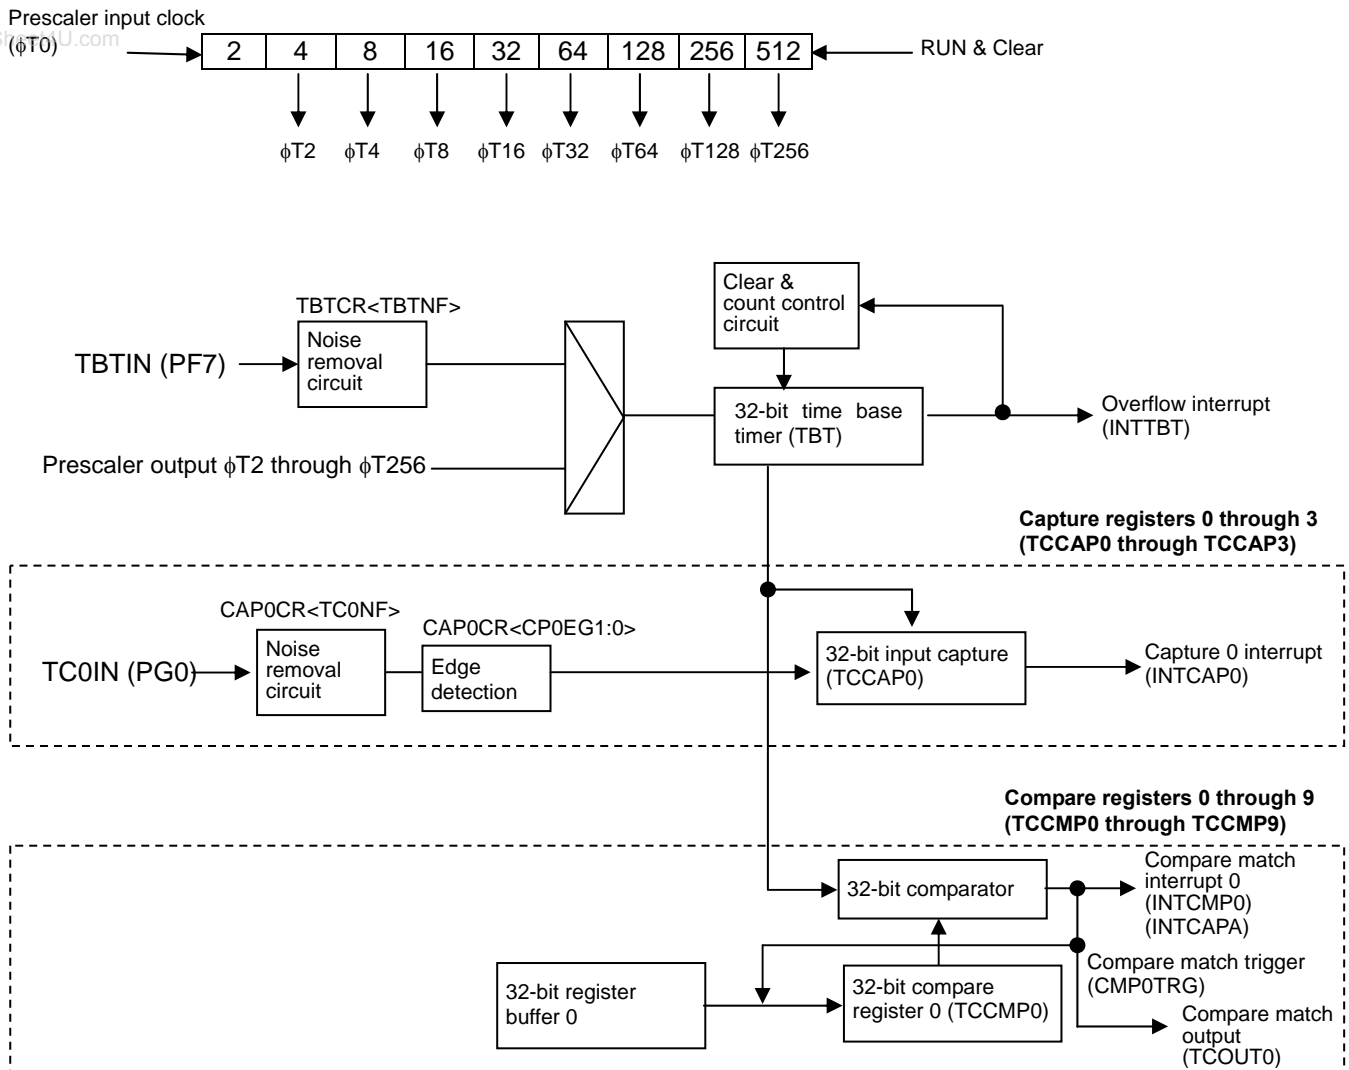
Prescaler input clock
(ϕT0)

| 2 | 4 | 8 | 16 | 32 | 64 | 128 | 256 | 512 |
|---|---|---|---|---|---|---|---|---|

RUN & Clear

ϕT2 ϕT4 ϕT8 ϕT16 ϕT32 ϕT64 ϕT128 ϕT256

TBTCR<TBTNF>

Noise removal circuit

TBTIN (PF7)

Prescaler output ϕT2 through ϕT256

Clear & count control circuit

32-bit time base timer (TBT)

Overflow interrupt (INTTBT)

Capture registers 0 through 3 (TCCAP0 through TCCAP3)

CAP0CR<TC0NF>

CAP0CR<CP0EG1:0>

TC0IN (PG0)

Noise removal circuit

Edge detection

32-bit input capture (TCCAP0)

Capture 0 interrupt (INTCAP0)

Compare registers 0 through 9 (TCCMP0 through TCCMP9)

32-bit comparator

Compare match interrupt 0 (INTCMP0) (INTCAPA)

Compare match trigger (CMP0TRG)

32-bit register buffer 0

32-bit compare register 0 (TCCMP0)

Compare match output (TCOUT0)